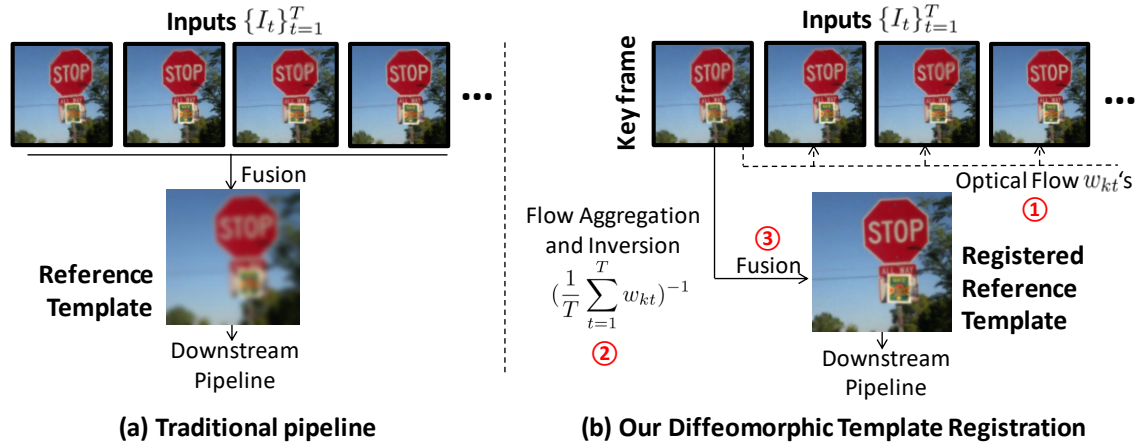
Inputs $\{I_t\}_{t=1}^T$

STOP STOP STOP STOP ...

Fusion

STOP

Reference Template

Downstream Pipeline

(a) Traditional pipeline

Inputs $\{I_t\}_{t=1}^T$

Key frame

STOP STOP STOP STOP ...

Optical Flow $w_{kt}$'s
①

Flow Aggregation and Inversion
$(\frac{1}{T}\sum_{t=1}^{T} w_{kt})^{-1}$
②

③
Fusion

STOP

Registered Reference Template

Downstream Pipeline

(b) Our Diffeomorphic Template Registration